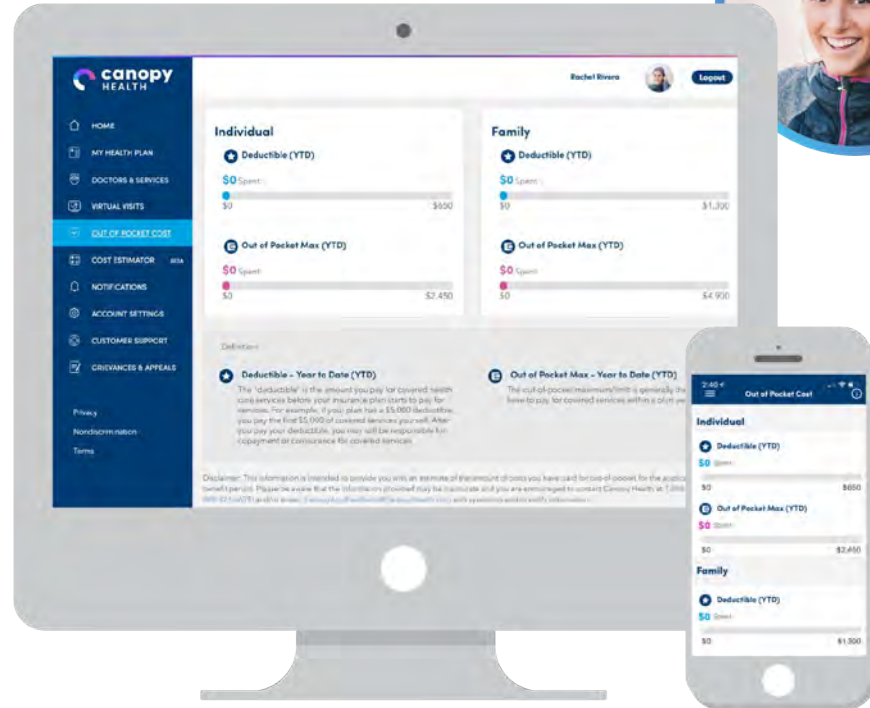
canopy HEALTH

HOME
MY HEALTH PLAN
DOCTORS & SERVICES
VIRTUAL VISITS
OUT OF POCKET COST
COST ESTIMATOR BETA
NOTIFICATIONS
ACCOUNT SETTINGS
CUSTOMER SUPPORT
GRIEVANCES & APPEALS

Privacy
Nondiscrimination
Terms

Rachel Rivera
Logout

Individual

Deductible (YTD)
$0 Spent
$0 $650

Out of Pocket Max (YTD)
$0 Spent
$0 $2,450

Family

Deductible (YTD)
$0 Spent
$0 $1,300

Out of Pocket Max (YTD)
$0 Spent
$0 $4,900

Definitions

Deductible - Year to Date (YTD)
The "deductible" is the amount you pay for covered health care services before your insurance plan starts to pay for services. For example, if your plan has a $5,000 deductible, you pay the first $5,000 of covered services yourself. After you pay your deductible, you may still be responsible for copayment or coinsurance for covered services.

Out of Pocket Max - Year to Date (YTD)
The out-of-pocket maximum/limit is generally the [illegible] have to pay for covered services within a plan year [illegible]

Disclaimer: This information is intended to provide you with an estimate of the amount of costs you have paid for out-of-pocket for the applicable benefit period. Please be aware that the information provided may be inaccurate and you are encouraged to contact Canopy Health at 1-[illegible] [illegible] with questions and/or with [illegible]

2:40
Out of Pocket Cost

Individual

Deductible (YTD)
$0 Spent
$0 $650

Out of Pocket Max (YTD)
$0 Spent
$0 $2,450

Family

Deductible (YTD)
$0 Spent
$0 $1,300